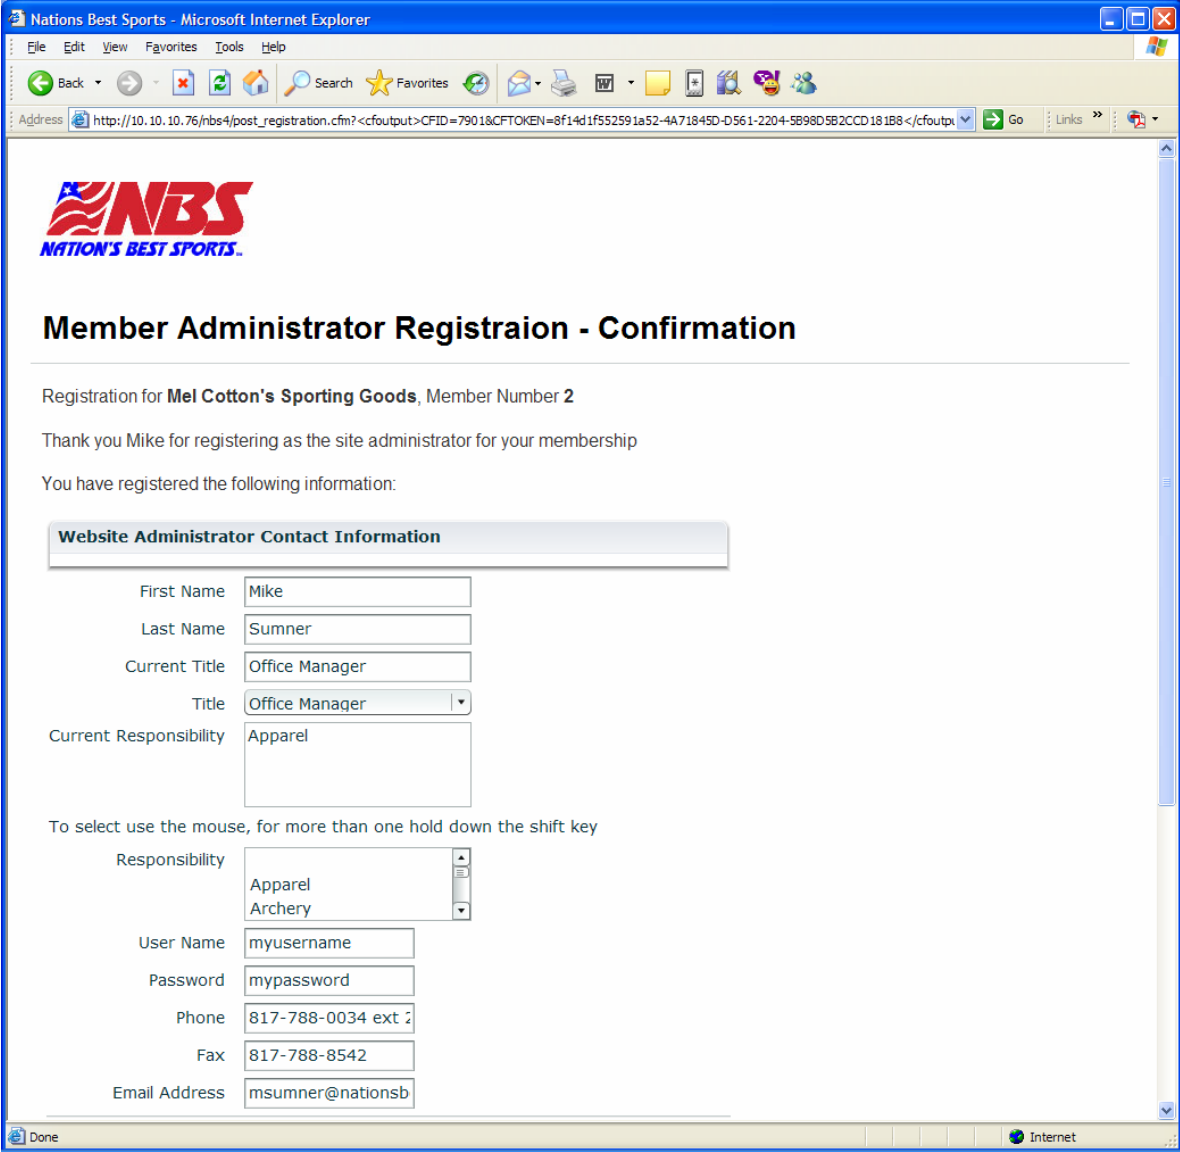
Nations Best Sports - Microsoft Internet Explorer

File Edit View Favorites Tools Help

Back Search Favorites

Address http://10.10.10.76/nbs4/post_registration.cfm?<cfoutput>CFID=7901&CFTOKEN=8f14d1f552591a52-4A71845D-D561-2204-5B98D5B2CCD181B8</cfoutpu Go Links

NBS
NATION'S BEST SPORTS

Member Administrator Registraion - Confirmation

Registration for **Mel Cotton's Sporting Goods**, Member Number **2**

Thank you Mike for registering as the site administrator for your membership

You have registered the following information:

Website Administrator Contact Information

First Name Mike

Last Name Sumner

Current Title Office Manager

Title Office Manager

Current Responsibility Apparel

To select use the mouse, for more than one hold down the shift key

Responsibility Apparel Archery

User Name myusername

Password mypassword

Phone 817-788-0034 ext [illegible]

Fax 817-788-8542

Email Address msumner@nationsb

Done Internet